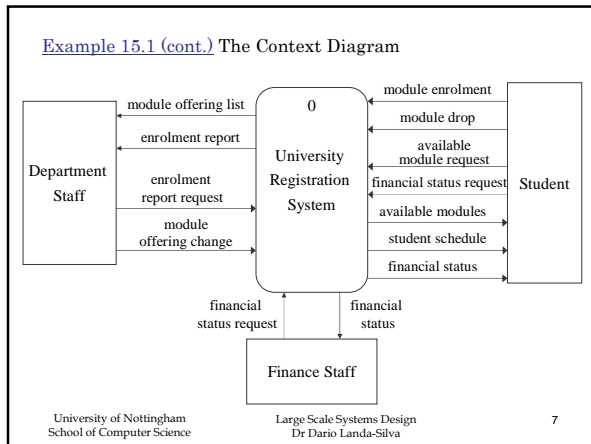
Example 15.1 (cont.) The Context Diagram

module offering list

enrolment report

Department Staff

enrolment report request

module offering change

0

University Registration System

module enrolment

module drop

available module request

financial status request

Student

available modules

student schedule

financial status

financial status request

financial status

Finance Staff

University of Nottingham
School of Computer Science

Large Scale Systems Design
Dr Dario Landa-Silva

7